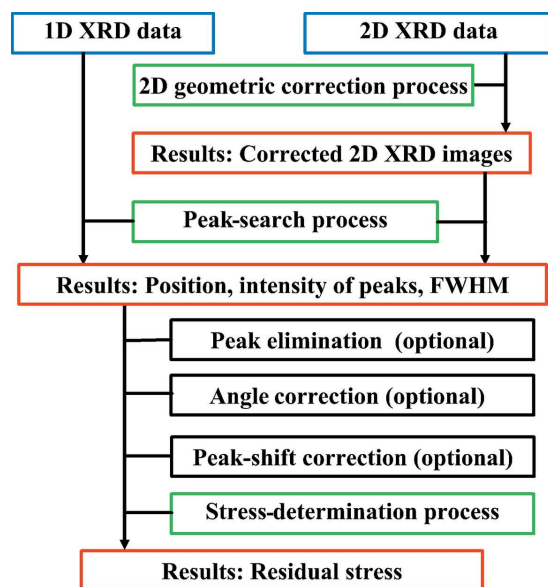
1D XRD data

2D XRD data

2D geometric correction process

Results: Corrected 2D XRD images

Peak-search process

Results: Position, intensity of peaks, FWHM

Peak elimination (optional)

Angle correction (optional)

Peak-shift correction (optional)

Stress-determination process

Results: Residual stress